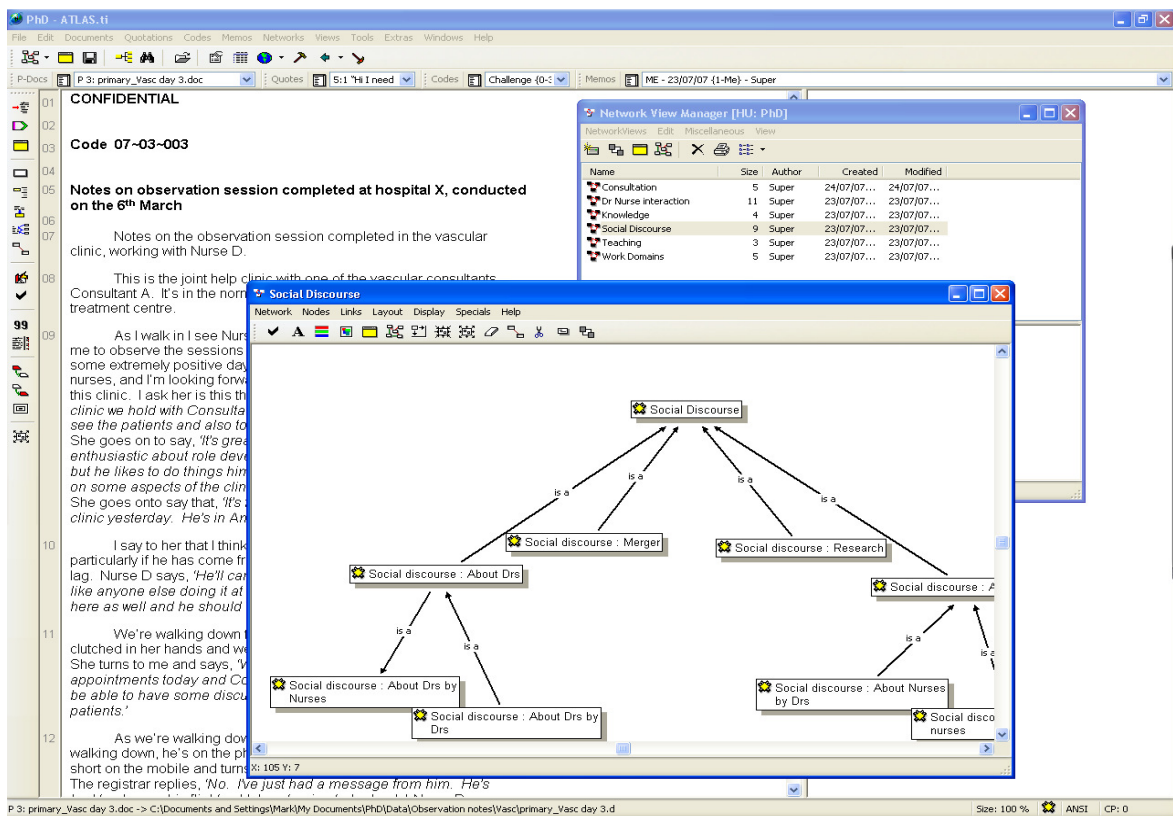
PhD - ATLAS.ti

File Edit Documents Quotations Codes Memos Networks Views Tools Extras Windows Help

P-Docs P 3: primary_Vasc day 3.doc | Quotes 5:1 "Hi I need | Codes Challenge {0-3 | Memos ME - 23/07/07 {1-Me} - Super

01 CONFIDENTIAL

02

03 Code 07~03~003

04

05 Notes on observation session completed at hospital X, conducted on the 6th March

06

07 Notes on the observation session completed in the vascular clinic, working with Nurse D.

08 This is the joint help clinic with one of the vascular consultants, Consultant A. It's in the norm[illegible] treatment centre.

09 As I walk in I see Nurs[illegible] me to observe the sessions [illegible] some extremely positive day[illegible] nurses, and I'm looking forw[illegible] this clinic. I ask her is this th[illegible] *clinic we hold with Consulta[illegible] see the patients and also to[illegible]* She goes on to say, *'It's grea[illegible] enthusiastic about role deve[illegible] but he likes to do things him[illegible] on some aspects of the clin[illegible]* She goes onto say that, *'It's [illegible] clinic yesterday. He's in An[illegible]*

10 I say to her that I think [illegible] particularly if he has come fr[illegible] lag. Nurse D says, *'He'll car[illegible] like anyone else doing it at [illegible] here as well and he should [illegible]*

11 We're walking down t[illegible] clutched in her hands and we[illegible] She turns to me and says, *'W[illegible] appointments today and Co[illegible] be able to have some discu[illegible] patients.'*

12 As we're walking dow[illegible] walking down, he's on the ph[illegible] short on the mobile and turns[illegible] The registrar replies, *'No. I've just had a message from him. He's*

Network View Manager [HU: PhD]

NetworkViews Edit Miscellaneous View

| Name | Size | Author | Created | Modified |
|---|---|---|---|---|
| Consultation | 5 | Super | 24/07/07... | 24/07/07... |
| Dr Nurse interaction | 11 | Super | 23/07/07... | 23/07/07... |
| Knowledge | 4 | Super | 23/07/07... | 23/07/07... |
| Social Discourse | 9 | Super | 23/07/07... | 23/07/07... |
| Teaching | 3 | Super | 23/07/07... | 23/07/07... |
| Work Domains | 5 | Super | 23/07/07... | 23/07/07... |

Social Discourse

Network Nodes Links Layout Display Specials Help

Social Discourse

is a

is a

is a

is a

Social discourse : Merger

Social discourse : Research

Social discourse : About Drs

Social discourse : A

is a

is a

is a

is a

Social discourse : About Drs by Nurses

Social discourse : About Drs by Drs

Social discourse : About Nurses by Drs

Social disco nurses

X: 105 Y: 7

P 3: primary_Vasc day 3.doc -> C:\Documents and Settings\Mark\My Documents\PhD\Data\Observation notes\Vasc\primary_Vasc day 3.d

Size: 100 % ANSI CP: 0